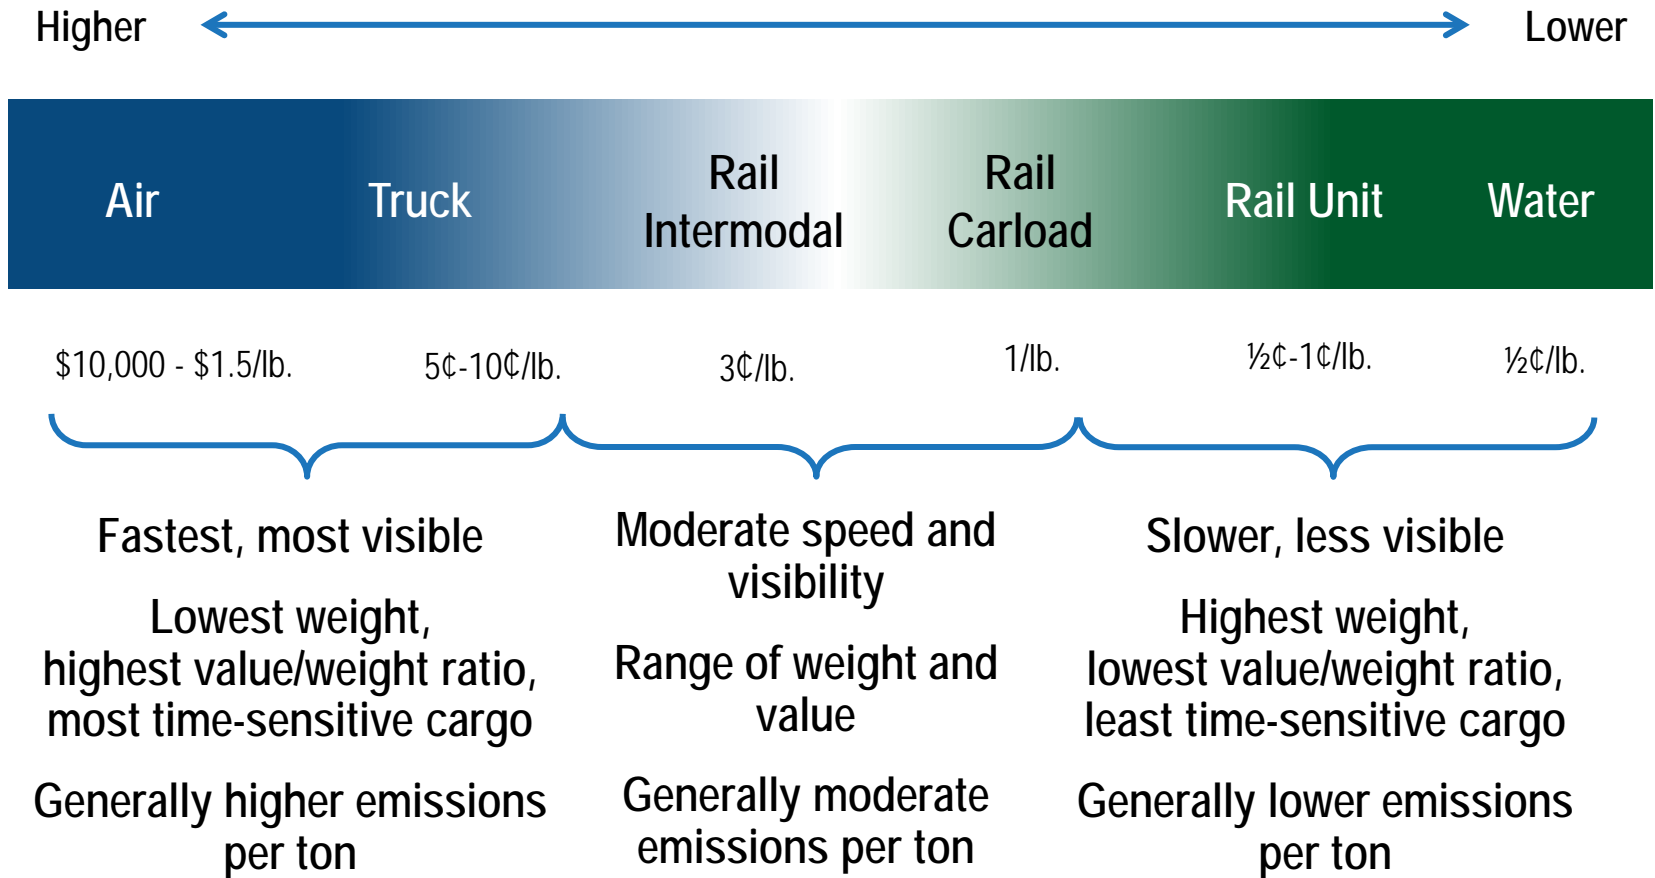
Higher Lower

Air

Truck

Rail Intermodal

Rail Carload

Rail Unit

Water

\$10,000 - \$1.5/lb.

5¢-10¢/lb.

3¢/lb.

1/lb.

½¢-1¢/lb.

½¢/lb.

Fastest, most visible

Lowest weight, highest value/weight ratio, most time-sensitive cargo

Generally higher emissions per ton

Moderate speed and visibility

Range of weight and value

Generally moderate emissions per ton

Slower, less visible

Highest weight, lowest value/weight ratio, least time-sensitive cargo

Generally lower emissions per ton